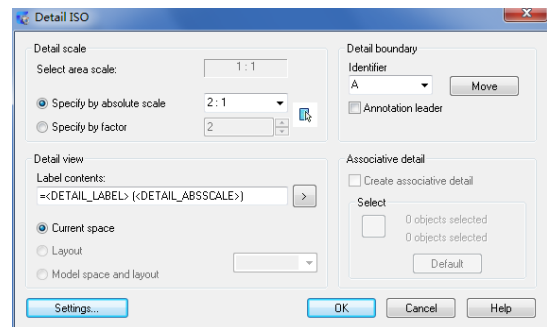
Detail ISO

Detail scale

Select area scale: 1 : 1

Specify by absolute scale 2 : 1

Specify by factor 2

Detail boundary

Identifier

A

Move

Annotation leader

Detail view

Label contents:

=<DETAIL_LABEL> (<DETAIL_ABSSCALE>)

>

Current space

Layout

Model space and layout

Associative detail

Create associative detail

Select

0 objects selected

0 objects selected

Default

Settings...

OK

Cancel

Help